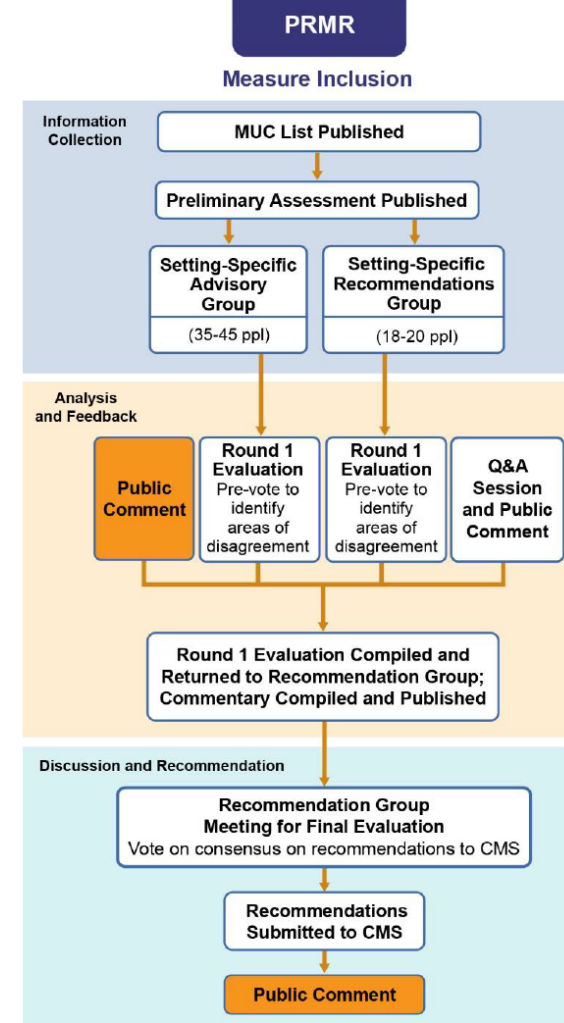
PRMR

Measure Inclusion

Information Collection

MUC List Published

Preliminary Assessment Published

Setting-Specific Advisory Group

(35-45 ppl)

Setting-Specific Recommendations Group

(18-20 ppl)

Analysis and Feedback

Public Comment

Round 1 Evaluation
Pre-vote to identify areas of disagreement

Round 1 Evaluation
Pre-vote to identify areas of disagreement

Q&A Session and Public Comment

Round 1 Evaluation Compiled and Returned to Recommendation Group; Commentary Compiled and Published

Discussion and Recommendation

Recommendation Group Meeting for Final Evaluation
Vote on consensus on recommendations to CMS

Recommendations Submitted to CMS

Public Comment